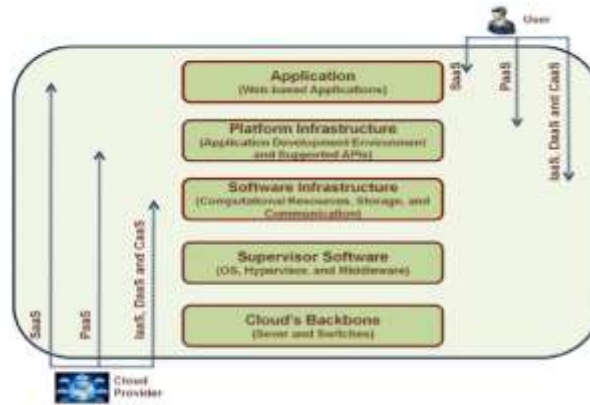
User

Application
(Web-based Applications)

Platform Infrastructure
(Application Development Environment and Supported APIs)

Software Infrastructure
(Computational Resources, Storage, and Communication)

Supervisor Software
(OS, Hypervisor, and Middleware)

Cloud's Backbone
(Sever and Switches)

SaaS
PaaS
IaaS, DaaS and CaaS

SaaS
PaaS
IaaS, DaaS and CaaS

Cloud Provider